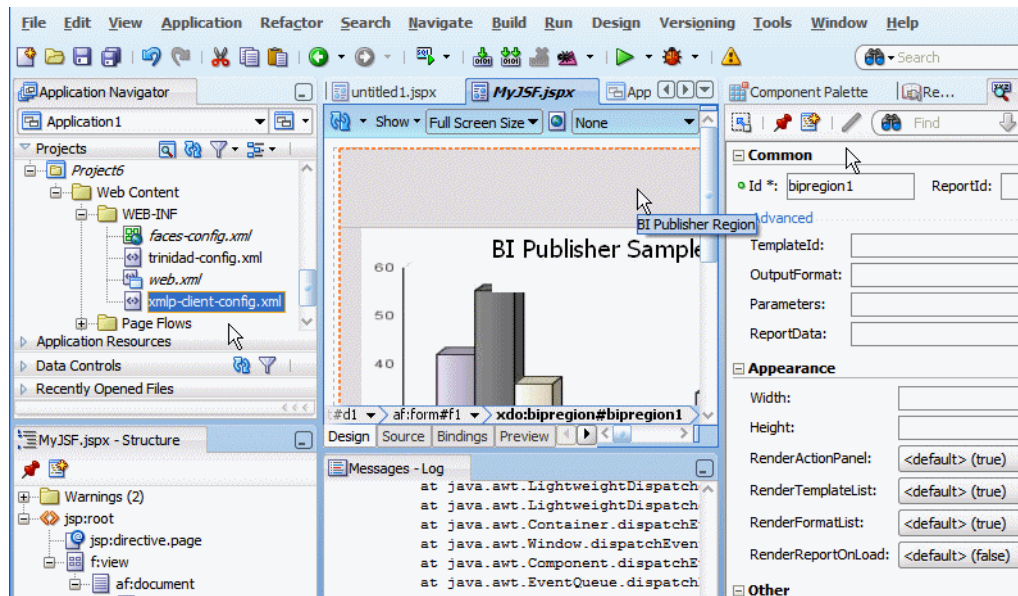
File Edit View Application Refactor Search Navigate Build Run Design Versioning Tools Window Help

Search

Application Navigator

Application1

Projects

Project6
Web Content
WEB-INF
faces-config.xml
trinidad-config.xml
web.xml
xmlp-client-config.xml
Page Flows
Application Resources
Data Controls
Recently Opened Files

MyJSF.jspx - Structure

Warnings (2)
jsp:root
jsp:directive.page
f:view
af:document

untitled1.jspx
MyJSF.jspx
App

Show
Full Screen Size
None

BI Publisher Region

BI Publisher Sample

60
50
40

#d1
af:form#f1
xdo:bipregion#bipregion1

Design Source Bindings Preview

Messages - Log

at java.awt.LightweightDispatch
at java.awt.LightweightDispatch
at java.awt.Container.dispatchE
at java.awt.Window.dispatchEven
at java.awt.Component.dispatchE
at java.awt.EventQueue.dispatch

Component Palette
Re...

Find

Common
Id *: bipregion1
ReportId:
Advanced
TemplateId:
OutputFormat:
Parameters:
ReportData:

Appearance
Width:
Height:
RenderActionPanel: <default> (true)
RenderTemplateList: <default> (true)
RenderFormatList: <default> (true)
RenderReportOnLoad: <default> (false)

Other